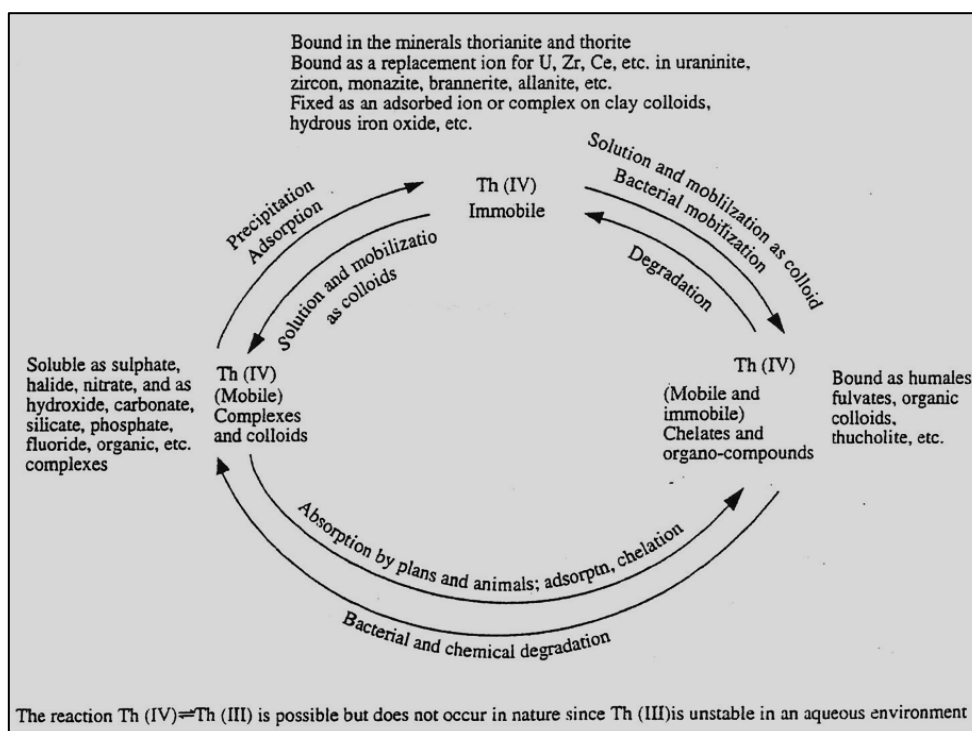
Bound in the minerals thorianite and thorite
Bound as a replacement ion for U, Zr, Ce, etc. in uraninite, zircon, monazite, brannerite, allanite, etc.
Fixed as an adsorbed ion or complex on clay colloids, hydrous iron oxide, etc.

Th (IV)
Immobile

Precipitation
Adsorption

Solution and mobilizatio as colloids

Solution and moblilzation as colloid
Bacterial mobifization

Degradation

Soluble as sulphate, halide, nitrate, and as hydroxide, carbonate, silicate, phosphate, fluoride, organic, etc. complexes

Th (IV)
(Mobile)
Complexes and colloids

Th (IV)
(Mobile and immobile)
Chelates and organo-compounds

Bound as humales fulvates, organic colloids, thucholite, etc.

Absorption by plans and animals; adsorptn, chelation

Bacterial and chemical degradation

The reaction Th (IV)$\rightleftharpoons$Th (III) is possible but does not occur in nature since Th (III)is unstable in an aqueous environment